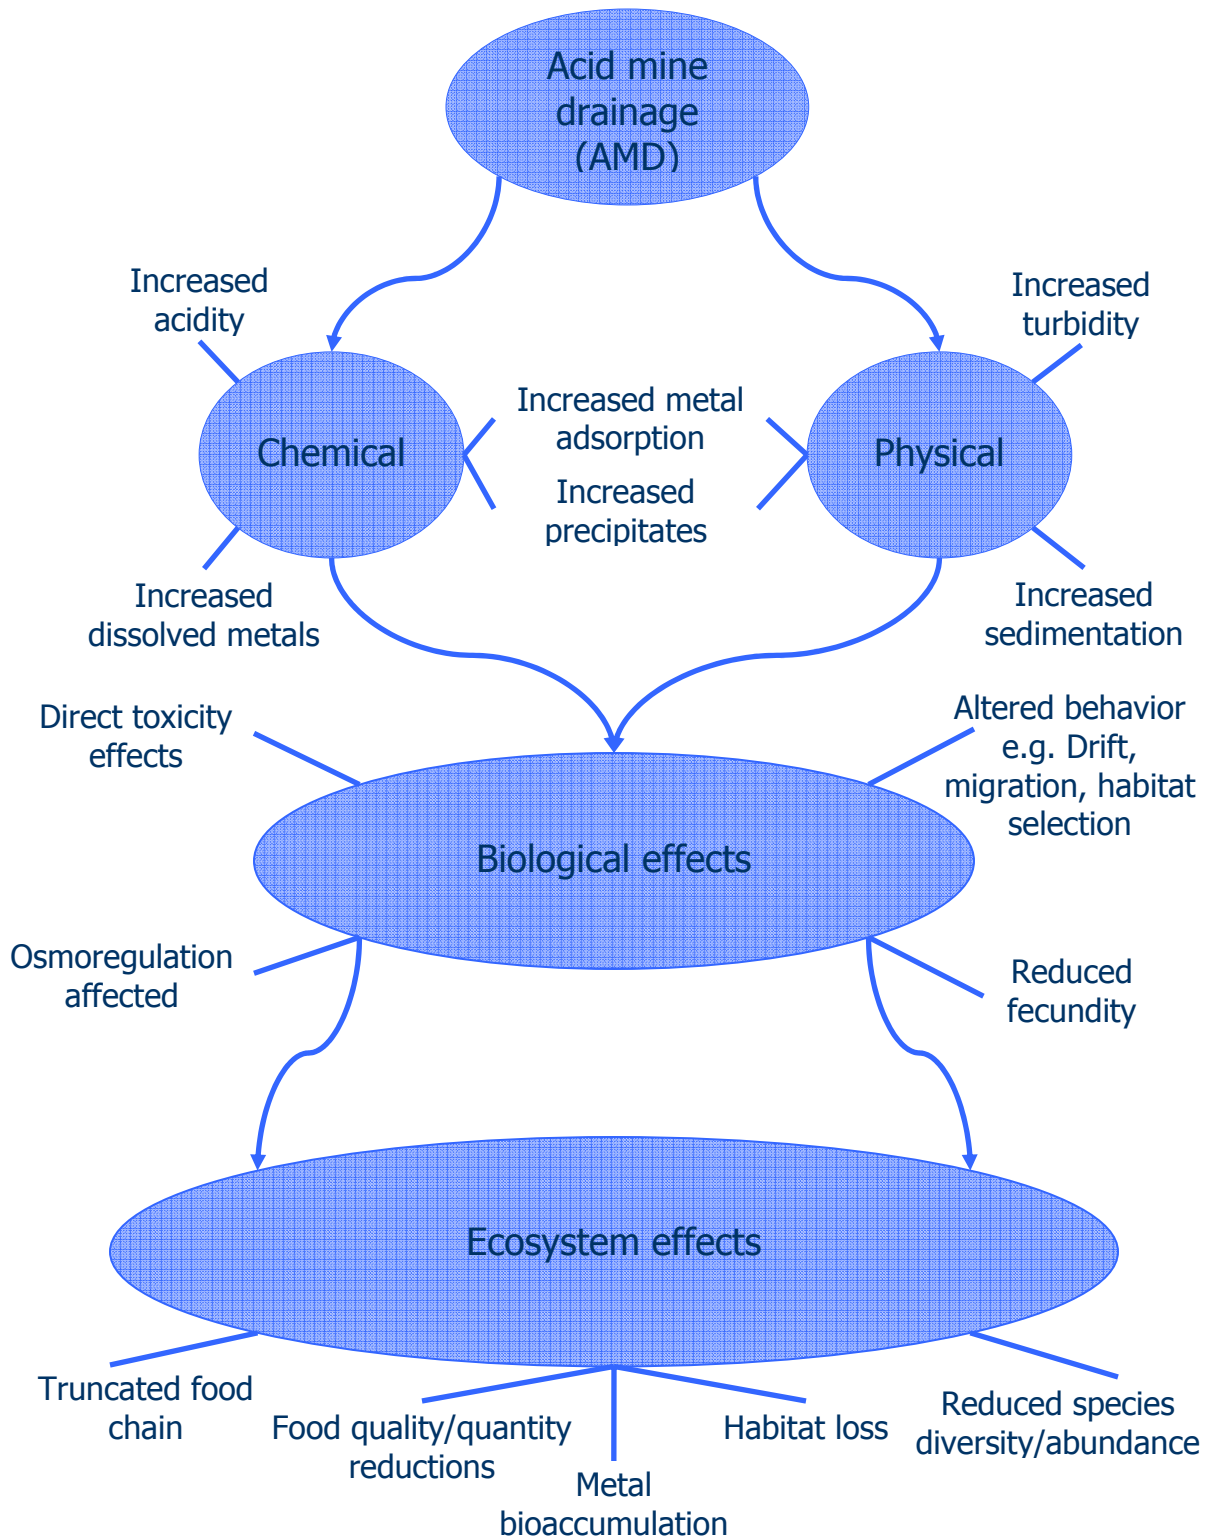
Acid mine drainage (AMD)

Increased acidity

Increased turbidity

Chemical

Increased metal adsorption

Increased precipitates

Physical

Increased dissolved metals

Increased sedimentation

Direct toxicity effects

Altered behavior e.g. Drift, migration, habitat selection

Biological effects

Osmoregulation affected

Reduced fecundity

Ecosystem effects

Truncated food chain

Food quality/quantity reductions

Metal bioaccumulation

Habitat loss

Reduced species diversity/abundance